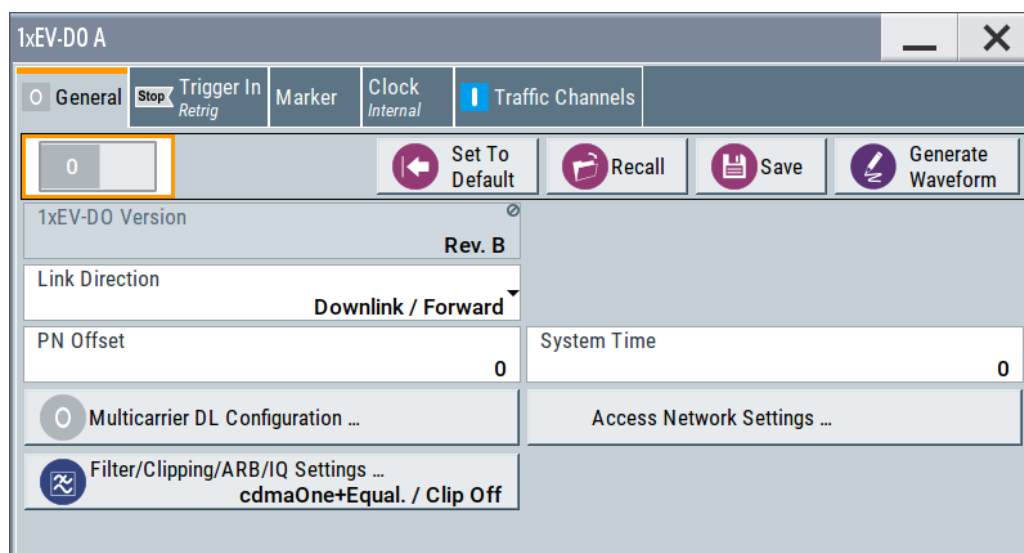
1xEV-DO A

General

Stop Trigger In Retrig

Marker

Clock Internal

Traffic Channels

0

Set To Default

Recall

Save

Generate Waveform

1xEV-DO Version
Rev. B

Link Direction
Downlink / Forward

PN Offset
0

System Time
0

Multicarrier DL Configuration ...

Access Network Settings ...

Filter/Clipping/ARB/IQ Settings ...
cdmaOne+Equal. / Clip Off